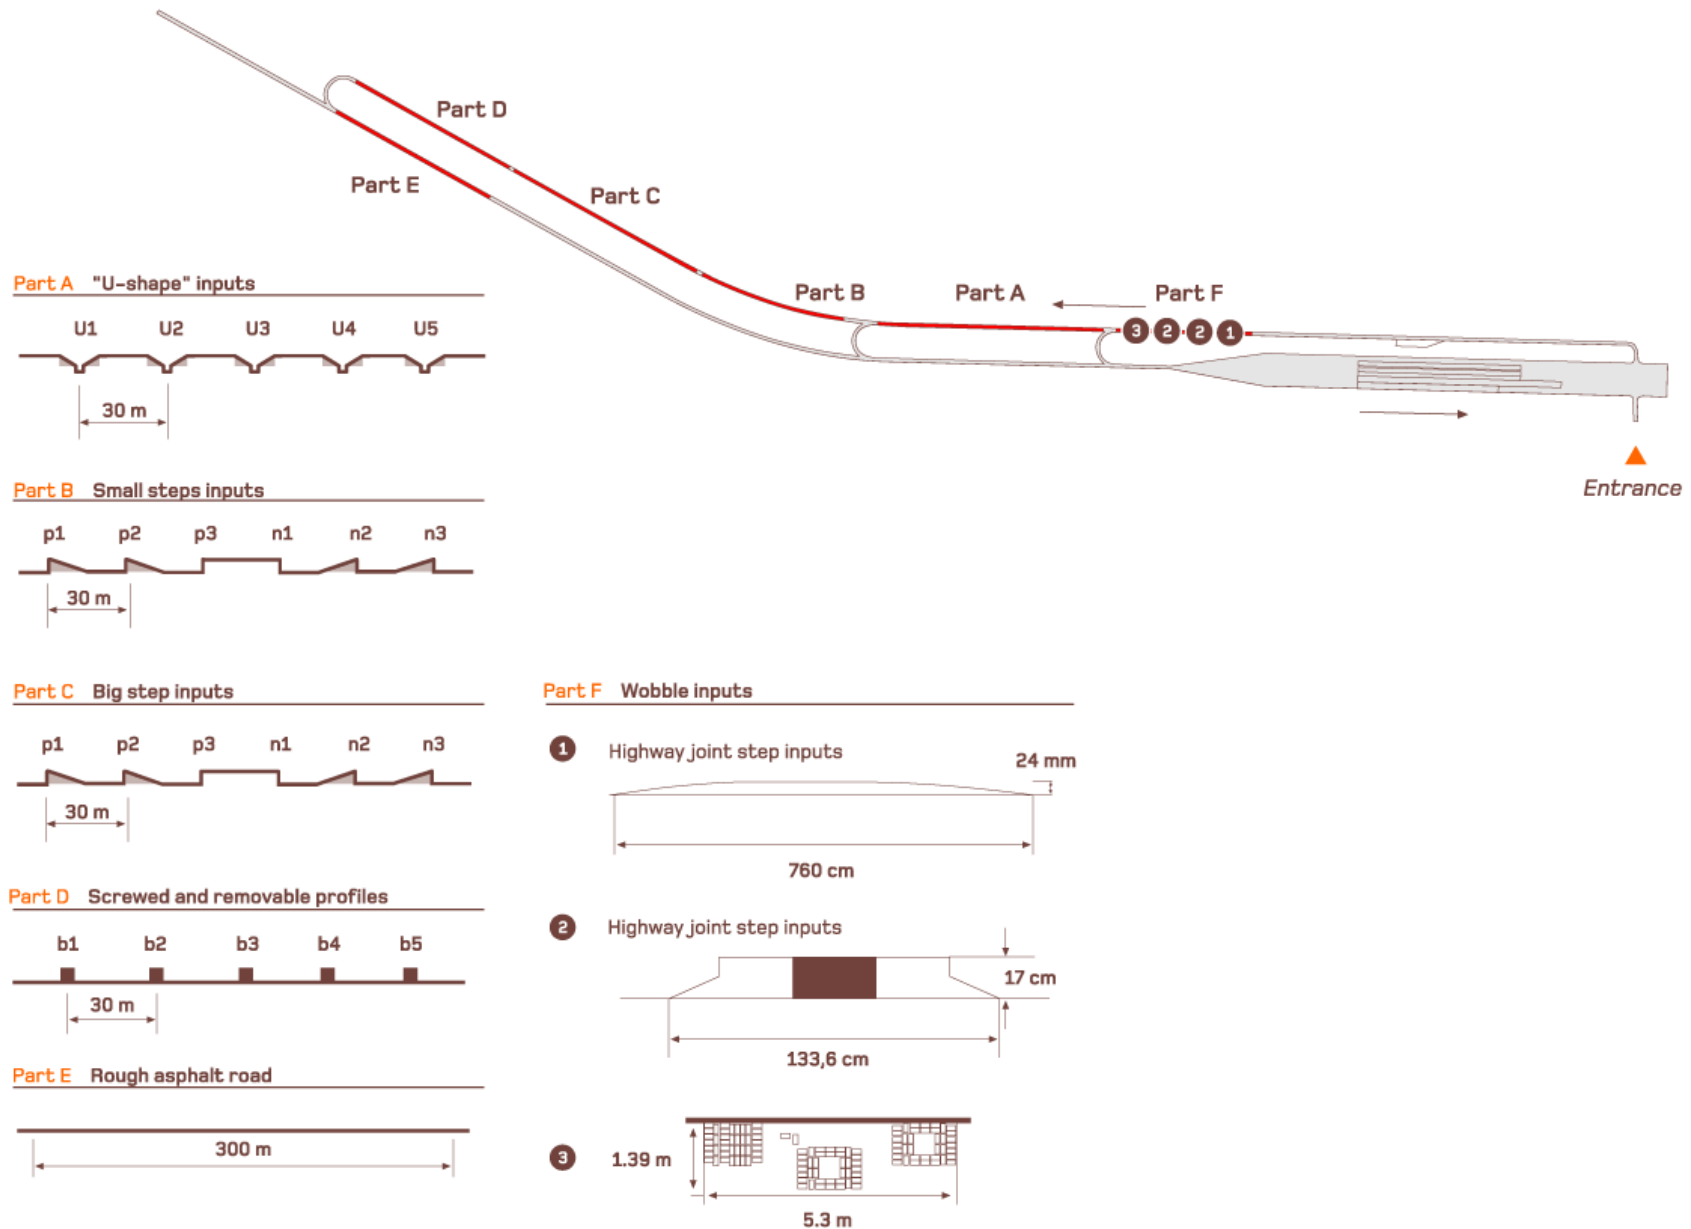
Part D

Part C

Part E

Part B

Part A

Part F

3 2 2 1

Entrance

Part A "U-shape" inputs

U1 U2 U3 U4 U5

30 m

Part B Small steps inputs

p1 p2 p3 n1 n2 n3

30 m

Part C Big step inputs

p1 p2 p3 n1 n2 n3

30 m

Part D Screwed and removable profiles

b1 b2 b3 b4 b5

30 m

Part E Rough asphalt road

300 m

Part F Wobble inputs

1 Highway joint step inputs

24 mm

760 cm

2 Highway joint step inputs

17 cm

133,6 cm

3 1.39 m

5.3 m